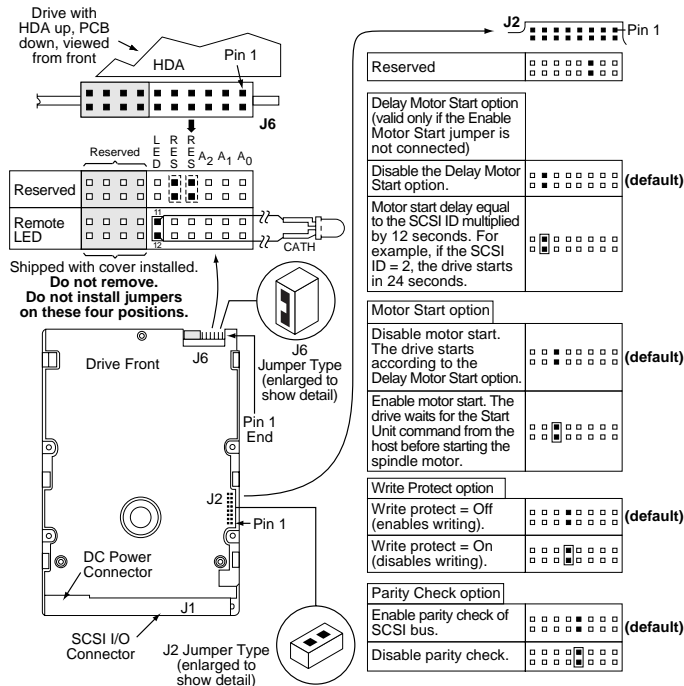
Drive with HDA up, PCB down, viewed from front

HDA

Pin 1

J6

Reserved

L E D

R E S

R E S

$A_2$ $A_1$ $A_0$

Reserved

Remote LED

11

12

CATH

Shipped with cover installed.
**Do not remove.**
**Do not install jumpers on these four positions.**

Drive Front

J6

J6 Jumper Type (enlarged to show detail)

Pin 1 End

J2

Pin 1

DC Power Connector

J1

SCSI I/O Connector

J2 Jumper Type (enlarged to show detail)

J2

Pin 1

| | |
|---|---|
| Reserved | |

| | |
|---|---|
| Delay Motor Start option (valid only if the Enable Motor Start jumper is not connected) | |
| Disable the Delay Motor Start option. | **(default)** |
| Motor start delay equal to the SCSI ID multiplied by 12 seconds. For example, if the SCSI ID = 2, the drive starts in 24 seconds. | |

| | |
|---|---|
| Motor Start option | |
| Disable motor start. The drive starts according to the Delay Motor Start option. | **(default)** |
| Enable motor start. The drive waits for the Start Unit command from the host before starting the spindle motor. | |

| | |
|---|---|
| Write Protect option | |
| Write protect = Off (enables writing). | **(default)** |
| Write protect = On (disables writing). | |

| | |
|---|---|
| Parity Check option | |
| Enable parity check of SCSI bus. | **(default)** |
| Disable parity check. | |